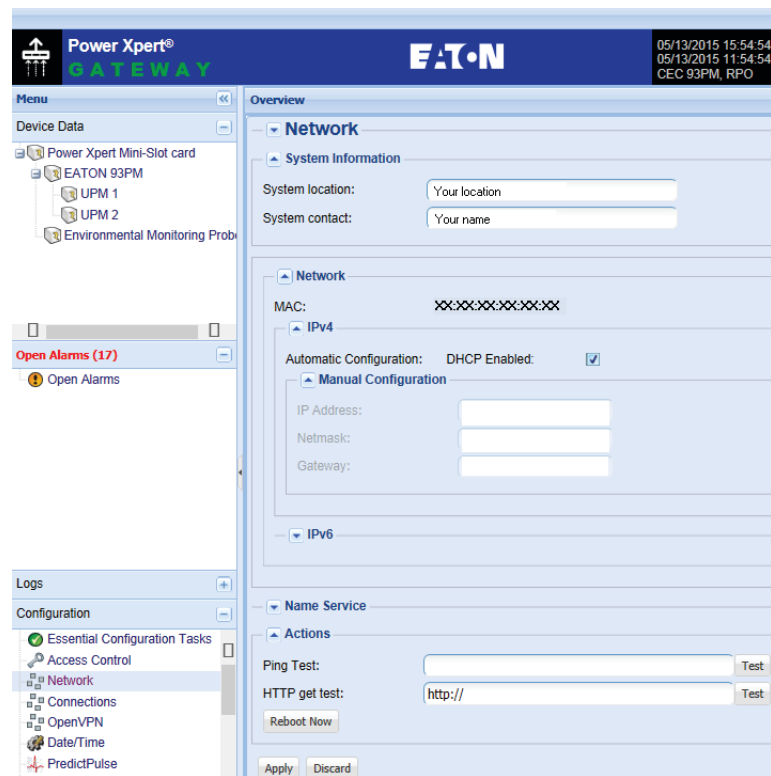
Power Xpert®
GATEWAY

EAT·N

05/13/2015 15:54:54
05/13/2015 11:54:54
CEC 93PM, RPO

Menu
Device Data
Power Xpert Mini-Slot card
EATON 93PM
UPM 1
UPM 2
Environmental Monitoring Prob

Open Alarms (17)
Open Alarms

Logs
Configuration
Essential Configuration Tasks
Access Control
Network
Connections
OpenVPN
Date/Time
PredictPulse

Overview

Network

System Information
System location: Your location
System contact: Your name

Network
MAC: XX:XX:XX:XX:XX:XX
IPv4
Automatic Configuration: DHCP Enabled:
Manual Configuration
IP Address:
Netmask:
Gateway:
IPv6

Name Service
Actions
Ping Test: Test
HTTP get test: http:// Test
Reboot Now

Apply Discard